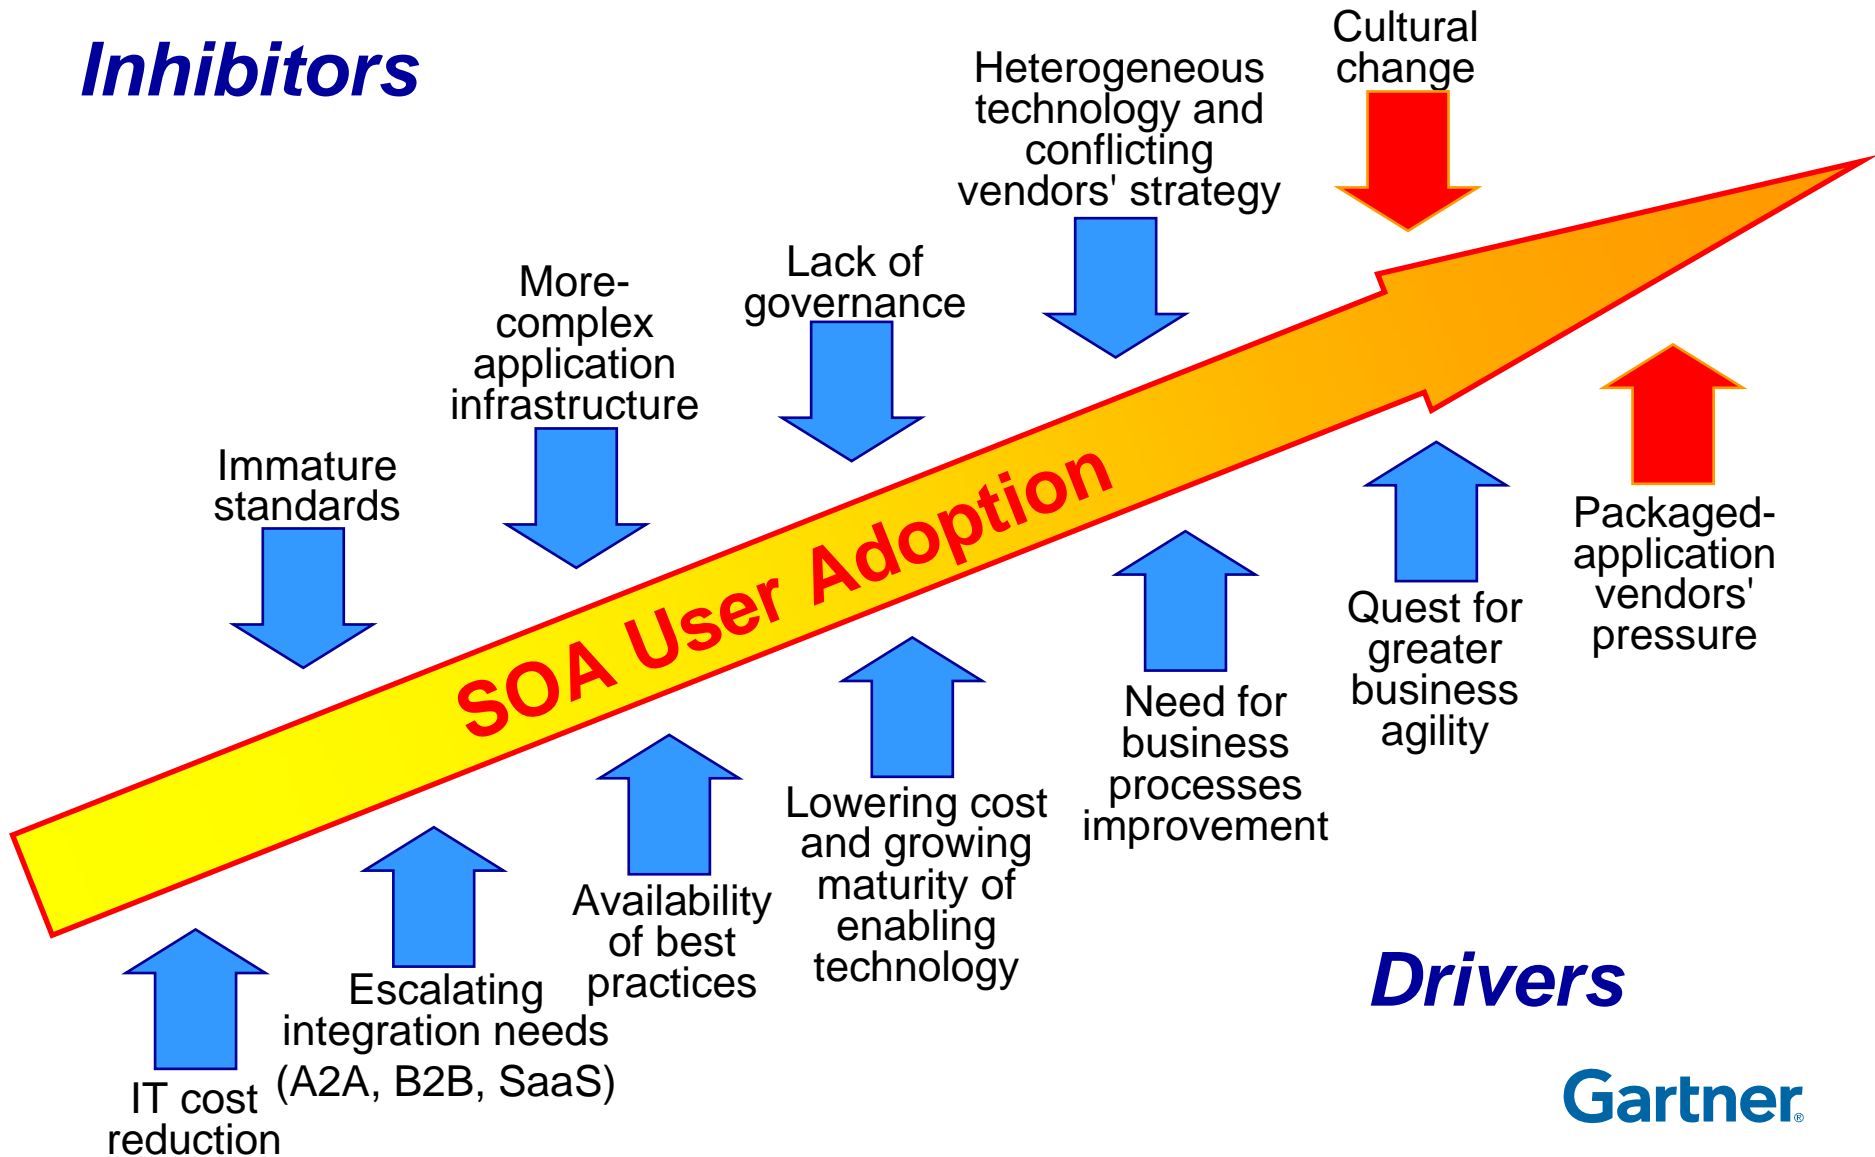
Inhibitors

Immature standards

More-complex application infrastructure

Lack of governance

Heterogeneous technology and conflicting vendors' strategy

Cultural change

SOA User Adoption

IT cost reduction

Escalating integration needs (A2A, B2B, SaaS)

Availability of best practices

Lowering cost and growing maturity of enabling technology

Need for business processes improvement

Quest for greater business agility

Packaged-application vendors' pressure

Drivers

Gartner